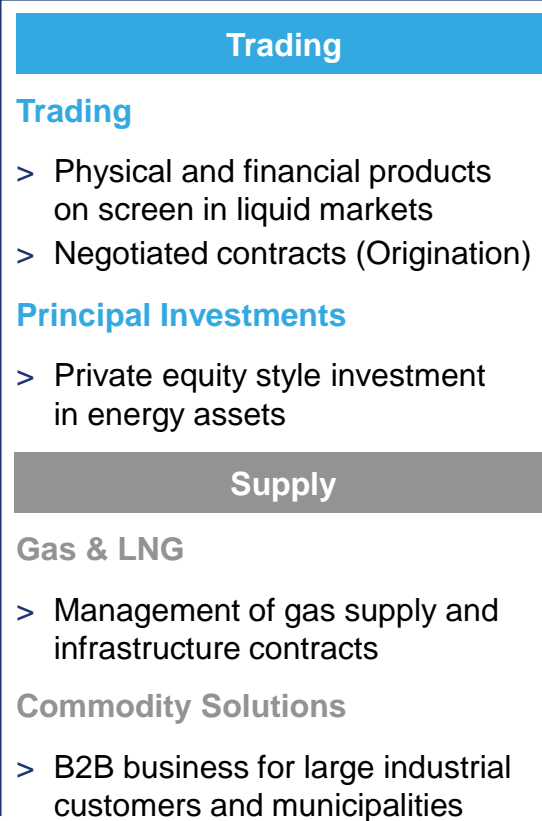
Trading

Trading

> Physical and financial products on screen in liquid markets
> Negotiated contracts (Origination)

Principal Investments

> Private equity style investment in energy assets

Supply

Gas & LNG

> Management of gas supply and infrastructure contracts

Commodity Solutions

> B2B business for large industrial customers and municipalities